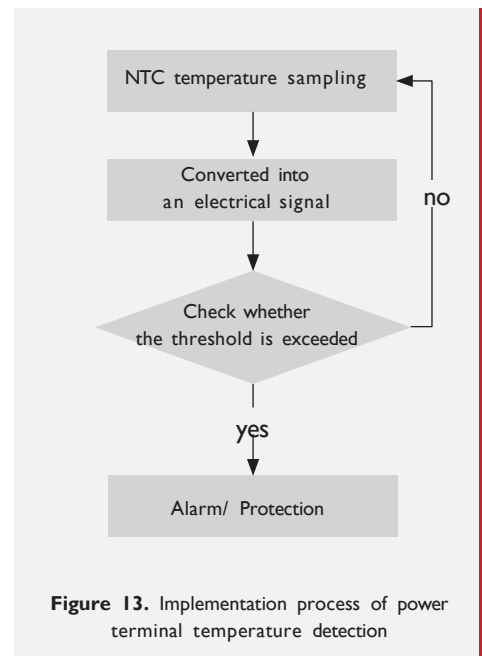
NTC temperature sampling

Converted into an electrical signal

no

Check whether the threshold is exceeded

yes

Alarm/ Protection

**Figure 13.** Implementation process of power terminal temperature detection